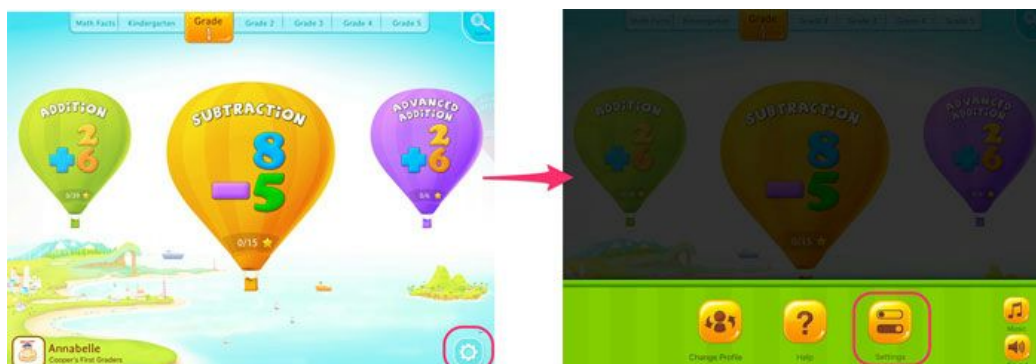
Math Facts | Kindergarten | Grade 1 | Grade 2 | Grade 3 | Grade 4 | Grade 5

ADDITION
$+\frac{2}{6}$
3/39 ★

SUBTRACTION
8
−5
0/15 ★

ADVANCED ADDITION
$+\frac{2}{6}$
0/6 ★

Annabelle
Cooper's First Graders

Math Facts | Kindergarten | Grade 1 | Grade 2 | Grade 3 | Grade 4 | Grade 5

ADDITION
$+\frac{2}{6}$

SUBTRACTION
8
−5
0/15 ★

ADVANCED ADDITION
$+\frac{2}{6}$

Change Profile
Help
Settings
Music